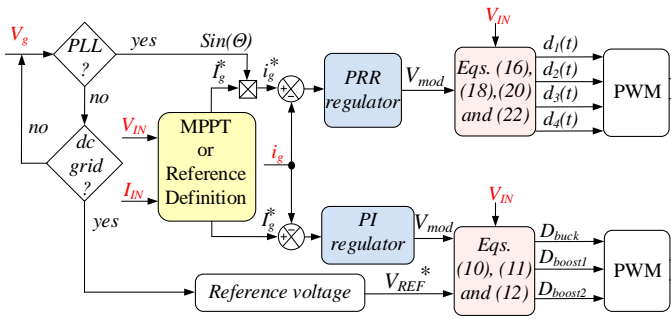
$V_g$

PLL ?

yes

$Sin(\Theta)$

no

no

dc grid ?

yes

$V_{IN}$

$I_{IN}$

MPPT or Reference Definition

$I_g^*$

$i_g^*$

+

-

$i_g$

PRR regulator

$V_{mod}$

$V_{IN}$

Eqs. (16), (18),(20) and (22)

$d_1(t)$

$d_2(t)$

$d_3(t)$

$d_4(t)$

PWM

$I_g^*$

-

+

PI regulator

$V_{mod}$

$V_{IN}$

Eqs. (10), (11) and (12)

$D_{buck}$

$D_{boost1}$

$D_{boost2}$

PWM

Reference voltage

$V_{REF}^*$